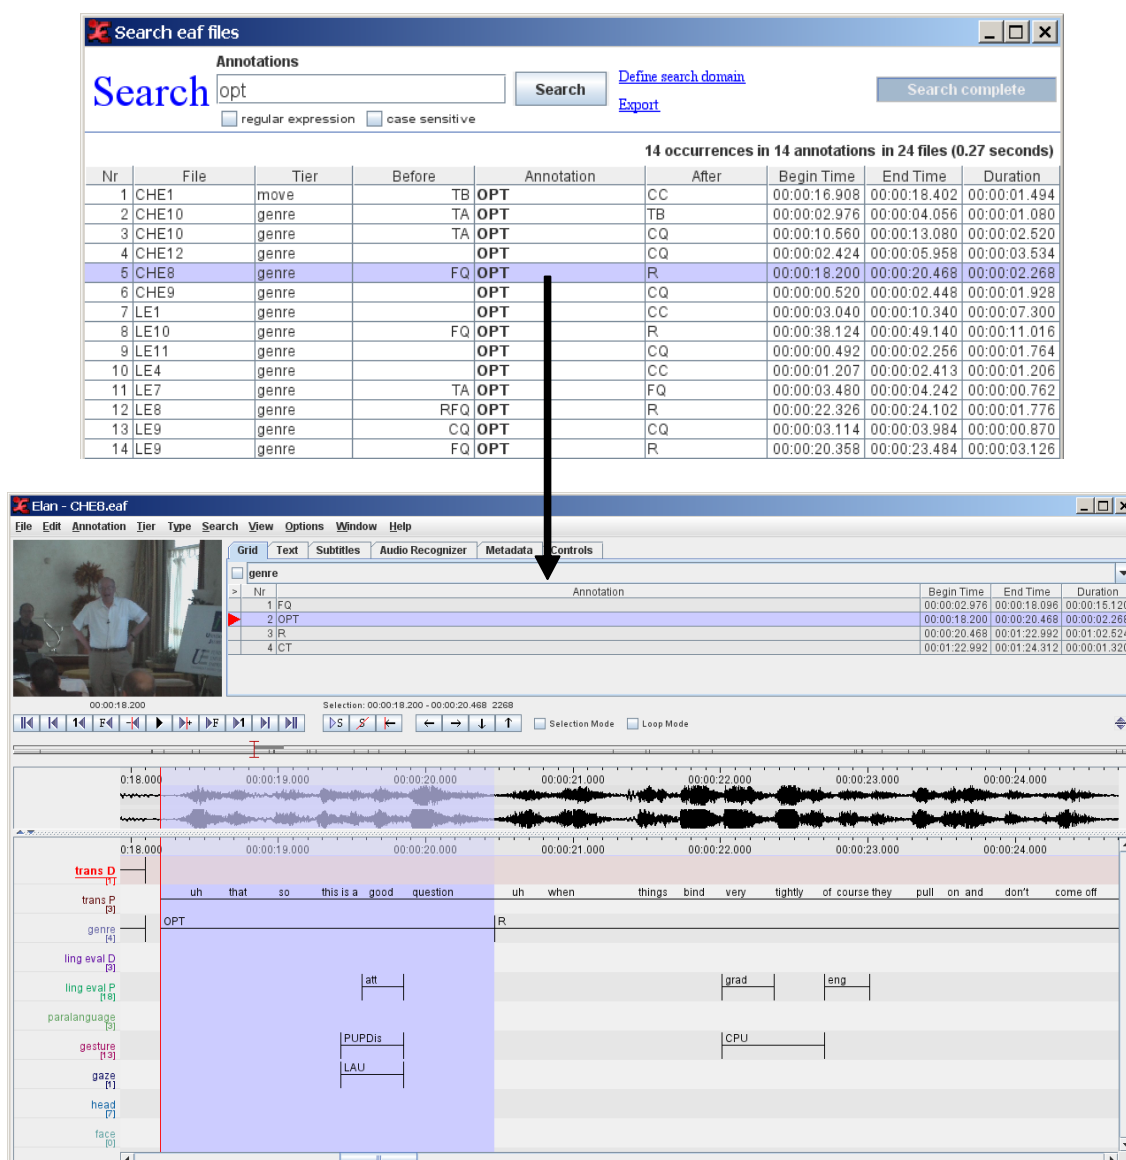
Search eaf files

Search

Annotations

opt

Search

Define search domain

Export

Search complete

regular expression   case sensitive

14 occurrences in 14 annotations in 24 files (0.27 seconds)

| Nr | File | Tier | Before | Annotation | After | Begin Time | End Time | Duration |
|---|---|---|---|---|---|---|---|---|
| 1 | CHE1 | move | TB | OPT | CC | 00:00:16.908 | 00:00:18.402 | 00:00:01.494 |
| 2 | CHE10 | genre | TA | OPT | TB | 00:00:02.976 | 00:00:04.056 | 00:00:01.080 |
| 3 | CHE10 | genre | TA | OPT | CQ | 00:00:10.560 | 00:00:13.080 | 00:00:02.520 |
| 4 | CHE12 | genre | | OPT | CQ | 00:00:02.424 | 00:00:05.958 | 00:00:03.534 |
| 5 | CHE8 | genre | FQ | OPT | R | 00:00:18.200 | 00:00:20.468 | 00:00:02.268 |
| 6 | CHE9 | genre | | OPT | CQ | 00:00:00.520 | 00:00:02.448 | 00:00:01.928 |
| 7 | LE1 | genre | | OPT | CC | 00:00:03.040 | 00:00:10.340 | 00:00:07.300 |
| 8 | LE10 | genre | FQ | OPT | R | 00:00:38.124 | 00:00:49.140 | 00:00:11.016 |
| 9 | LE11 | genre | | OPT | CQ | 00:00:00.492 | 00:00:02.256 | 00:00:01.764 |
| 10 | LE4 | genre | | OPT | CC | 00:00:01.207 | 00:00:02.413 | 00:00:01.206 |
| 11 | LE7 | genre | TA | OPT | FQ | 00:00:03.480 | 00:00:04.242 | 00:00:00.762 |
| 12 | LE8 | genre | RFQ | OPT | R | 00:00:22.326 | 00:00:24.102 | 00:00:01.776 |
| 13 | LE9 | genre | CQ | OPT | CQ | 00:00:03.114 | 00:00:03.984 | 00:00:00.870 |
| 14 | LE9 | genre | FQ | OPT | R | 00:00:20.358 | 00:00:23.484 | 00:00:03.126 |

Elan - CHE8.eaf

File Edit Annotation Tier Type Search View Options Window Help

Grid Text Subtitles Audio Recognizer Metadata Controls

genre

| Nr | Annotation | Begin Time | End Time | Duration |
|---|---|---|---|---|
| 1 | FQ | 00:00:02.976 | 00:00:18.096 | 00:00:15.12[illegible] |
| 2 | OPT | 00:00:18.200 | 00:00:20.468 | 00:00:02.26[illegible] |
| 3 | R | 00:00:20.468 | 00:01:22.992 | 00:01:02.52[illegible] |
| 4 | CT | 00:01:22.992 | 00:01:24.312 | 00:00:01.32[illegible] |

00:00:18.200   Selection: 00:00:18.200 - 00:00:20.468 2268

Selection Mode   Loop Mode

0:18.000 00:00:19.000 00:00:20.000 00:00:21.000 00:00:22.000 00:00:23.000 00:00:24.000

trans D [1]
trans P [3] uh that so this is a good question uh when things bind very tightly of course they pull on and don't come off
genre [4] OPT R
ling eval D [3]
ling eval P [18] att grad eng
paralanguage [3]
gesture [13] PUPDis CPU
LAU
gaze [1]
head [7]
face [0]